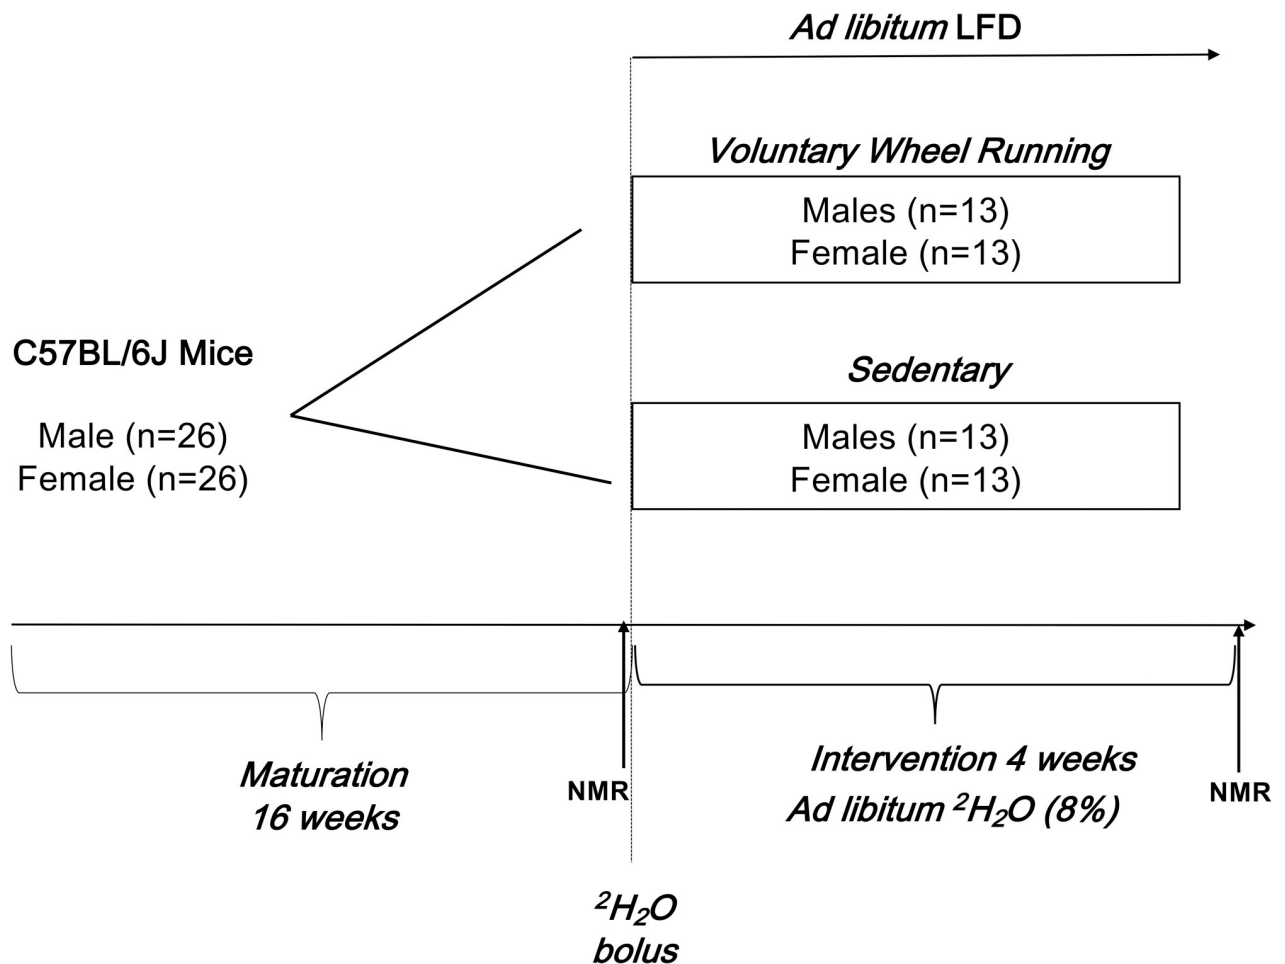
Ad libitum LFD

Voluntary Wheel Running

Males (n=13)
Female (n=13)

C57BL/6J Mice

Male (n=26)
Female (n=26)

Sedentary

Males (n=13)
Female (n=13)

Maturation
16 weeks

NMR

Intervention 4 weeks
Ad libitum $^2H_2O$ (8%)

NMR

$^2H_2O$
bolus